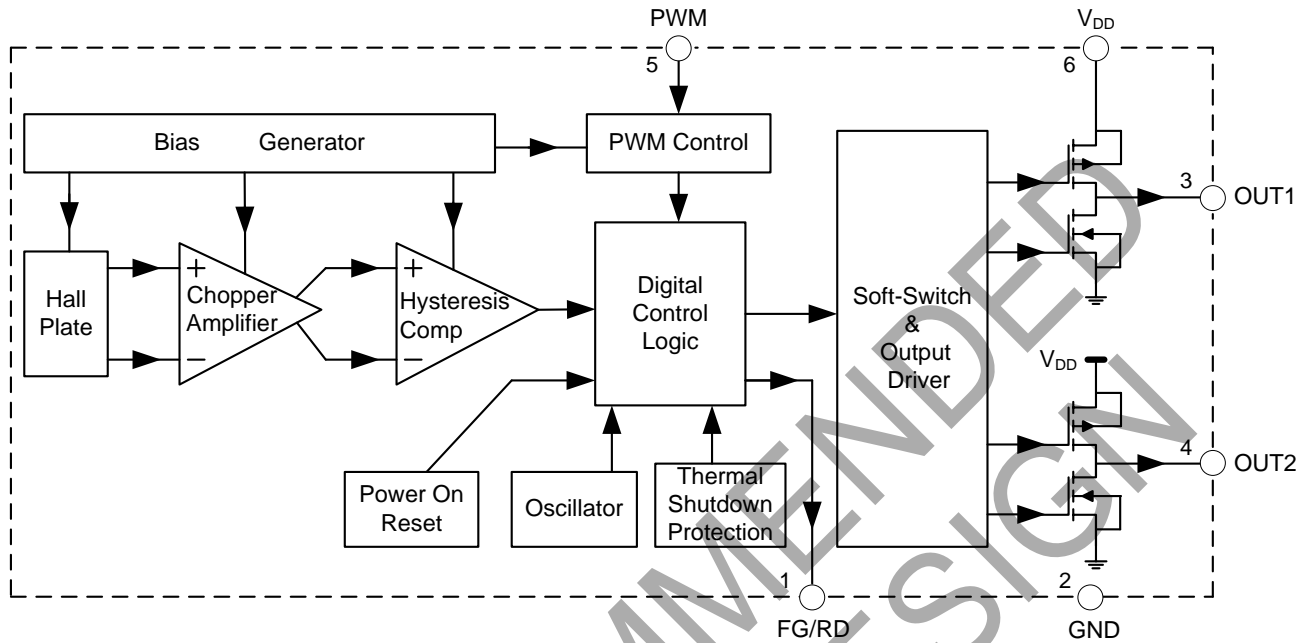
PWM

5

$V_{DD}$

6

Bias Generator

PWM Control

3

OUT1

Hall Plate

+

Chopper Amplifier

−

+

Hysteresis Comp

−

Digital Control Logic

Soft-Switch & Output Driver

$V_{DD}$

4

OUT2

Power On Reset

Oscillator

Thermal Shutdown Protection

1

FG/RD

2

GND

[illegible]MMENDED

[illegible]SIGN